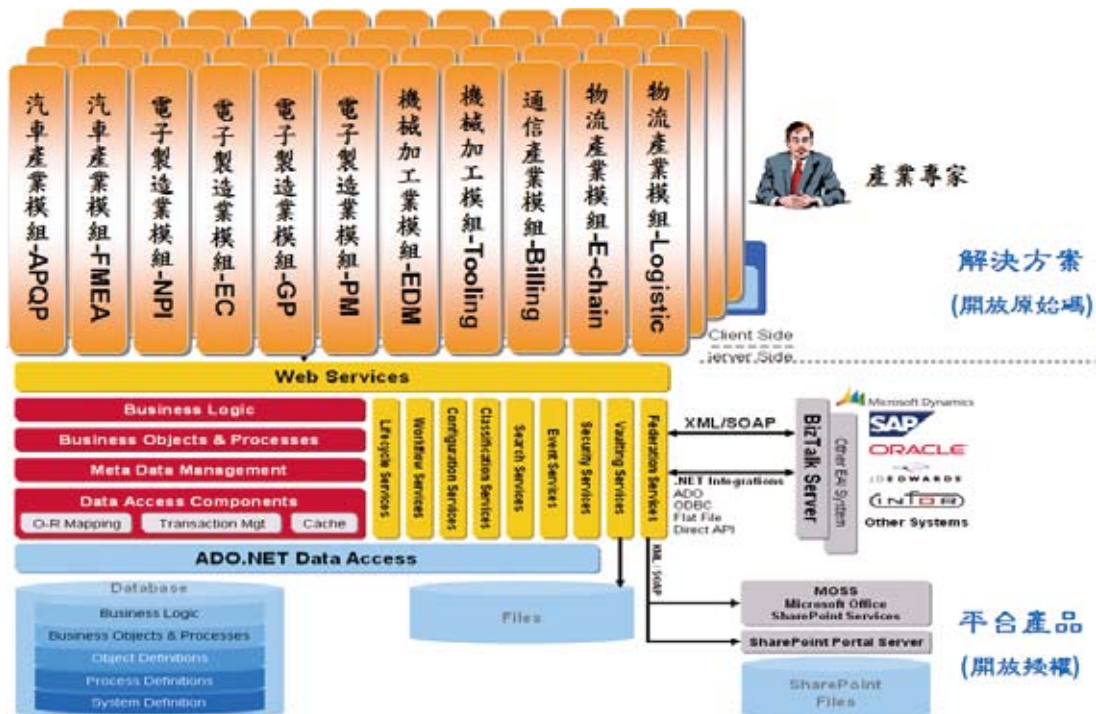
汽車產業模組-APQP
汽車產業模組-FMEA
電子製造業模組-NPI
電子製造業模組-EC
電子製造業模組-GP
電子製造業模組-PM
機械加工業模組-EDM
機械加工模組-Tooling
通信產業模組-Billing
物流產業模組-E-chain
物流產業模組-Logistic

產業專家

解決方案
(開放原始碼)

Client Side
Server Side

Web Services

Business Logic
Business Objects & Processes
Meta Data Management
Data Access Components
O-R Mapping
Transaction Mgt
Cache

Lifecycle Services
Workflow Services
Configuration Services
Classification Services
Search Services
Event Services
Security Services
Vaulting Services
Federation Services

XML/SOAP
.NET Integrations
ADO
ODBC
Flat File
Direct API

BizTalk Server
Other EAI System

Microsoft Dynamics
SAP
ORACLE
JDEDWARDS
INFOR
Other Systems

ADO.NET Data Access

XML / SOAP

Database
Business Logic
Business Objects & Processes
Object Definitions
Process Definitions
System Definition

Files

MOSS
Microsoft Office
SharePoint Services
SharePoint Portal Server

SharePoint
Files

平台產品
(開放授權)